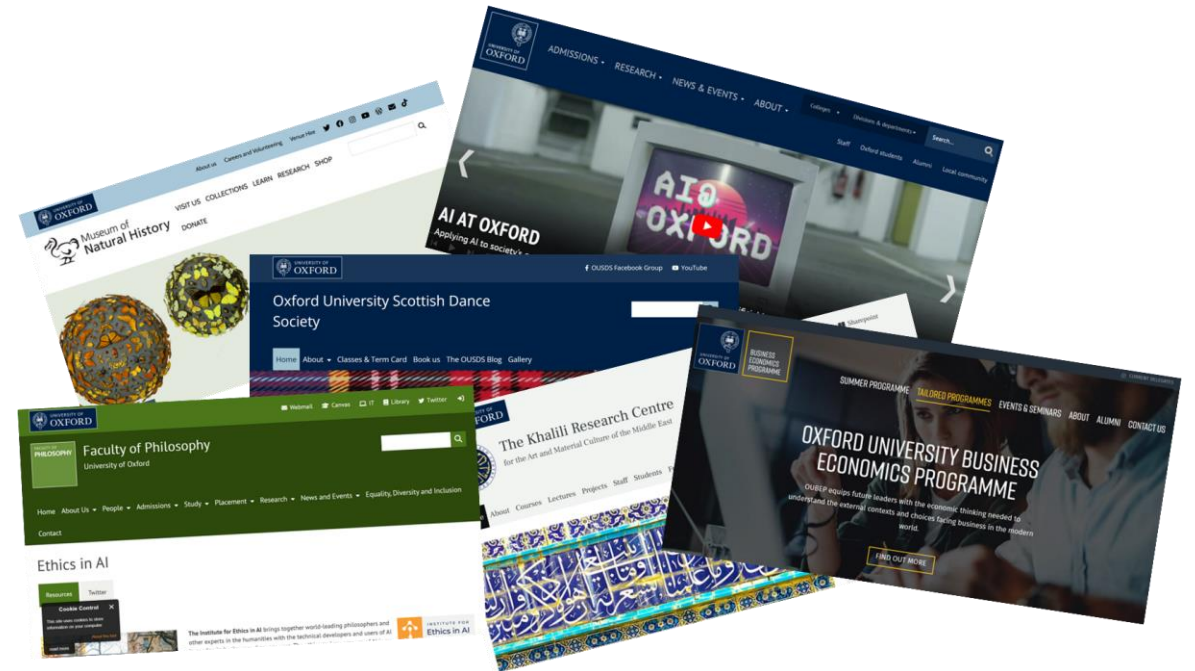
UNIVERSITY OF OXFORD

ADMISSIONS RESEARCH NEWS & EVENTS ABOUT

Colleges Divisions & departments Search...

Staff Oxford students Alumni Local community

AI AT OXFORD

Applying AI to society's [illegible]

AI@OXFORD

About us Careers and Volunteering Venue Hire

UNIVERSITY OF OXFORD

Museum of Natural History

VISIT US COLLECTIONS LEARN RESEARCH SHOP DONATE

UNIVERSITY OF OXFORD

OUSDS Facebook Group YouTube

Oxford University Scottish Dance Society

Home About Classes & Term Card Book us The OUSDS Blog Gallery

Sharepoint

UNIVERSITY OF OXFORD

BUSINESS ECONOMICS PROGRAMME

SUMMER PROGRAMME TAILORED PROGRAMMES EVENTS & SEMINARS ABOUT ALUMNI CONTACT US

OXFORD UNIVERSITY BUSINESS ECONOMICS PROGRAMME

OUBEP equips future leaders with the economic thinking needed to understand the external contexts and choices facing business in the modern world.

FIND OUT MORE

UNIVERSITY OF OXFORD

Webmail Canvas IT Library Twitter

FACULTY OF PHILOSOPHY

Faculty of Philosophy

University of Oxford

Home About Us People Admissions Study Placement Research News and Events Equality, Diversity and Inclusion

Contact

Ethics in AI

Resources Twitter

Cookie Control

The Institute for Ethics in AI brings together world-leading philosophers and other experts in the humanities with the technical developers and users of AI

INSTITUTE FOR Ethics in AI

The Khalili Research Centre

for the Art and Material Culture of the Middle East

About Courses Lectures Projects Staff Students